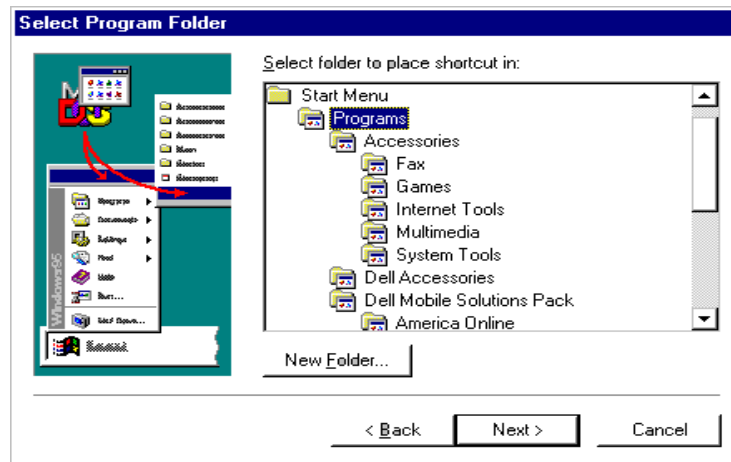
Select Program Folder

Select folder to place shortcut in:

Start Menu
Programs
Accessories
Fax
Games
Internet Tools
Multimedia
System Tools
Dell Accessories
Dell Mobile Solutions Pack
America Online

New Folder...

Windows95

< Back
Next >
Cancel